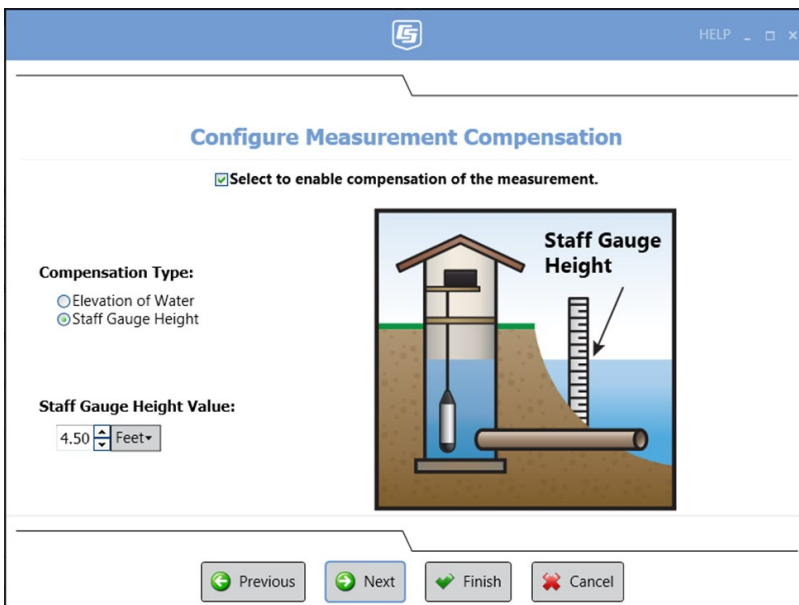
HELP _ □ ×

Configure Measurement Compensation

☑Select to enable compensation of the measurement.

Compensation Type:

○Elevation of Water
◉Staff Gauge Height

Staff Gauge Height Value:

4.50 Feet▾

Staff Gauge Height

Previous Next Finish Cancel